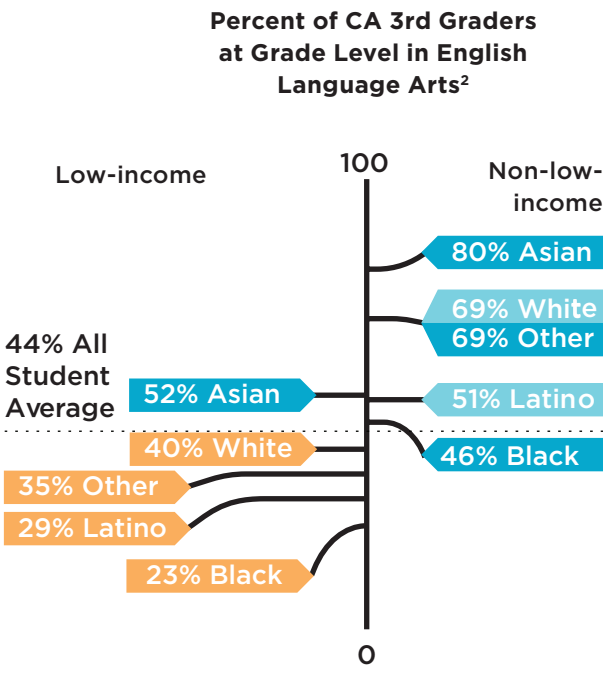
Percent of CA 3rd Graders at Grade Level in English Language Arts$^2$

Low-income

100

Non-low-income

80% Asian

69% White

69% Other

44% All Student Average

52% Asian

51% Latino

40% White

46% Black

35% Other

29% Latino

23% Black

0